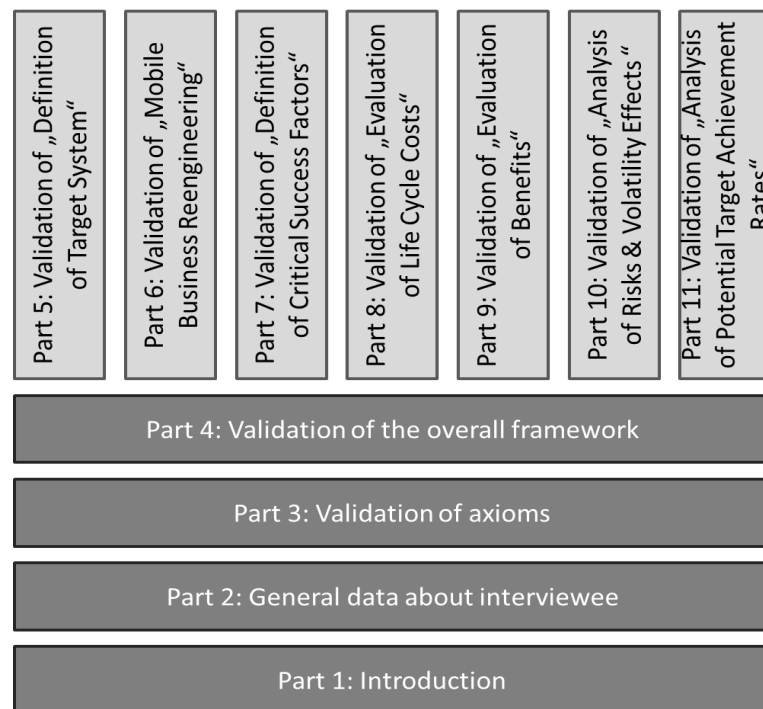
Part 5: Validation of „Definition of Target System“

Part 6: Validation of „Mobile Business Reengineering“

Part 7: Validation of „Definition of Critical Success Factors“

Part 8: Validation of „Evaluation of Life Cycle Costs“

Part 9: Validation of „Evaluation of Benefits“

Part 10: Validation of „Analysis of Risks & Volatility Effects“

Part 11: Validation of „Analysis of Potential Target Achievement Rates“

Part 4: Validation of the overall framework

Part 3: Validation of axioms

Part 2: General data about interviewee

Part 1: Introduction